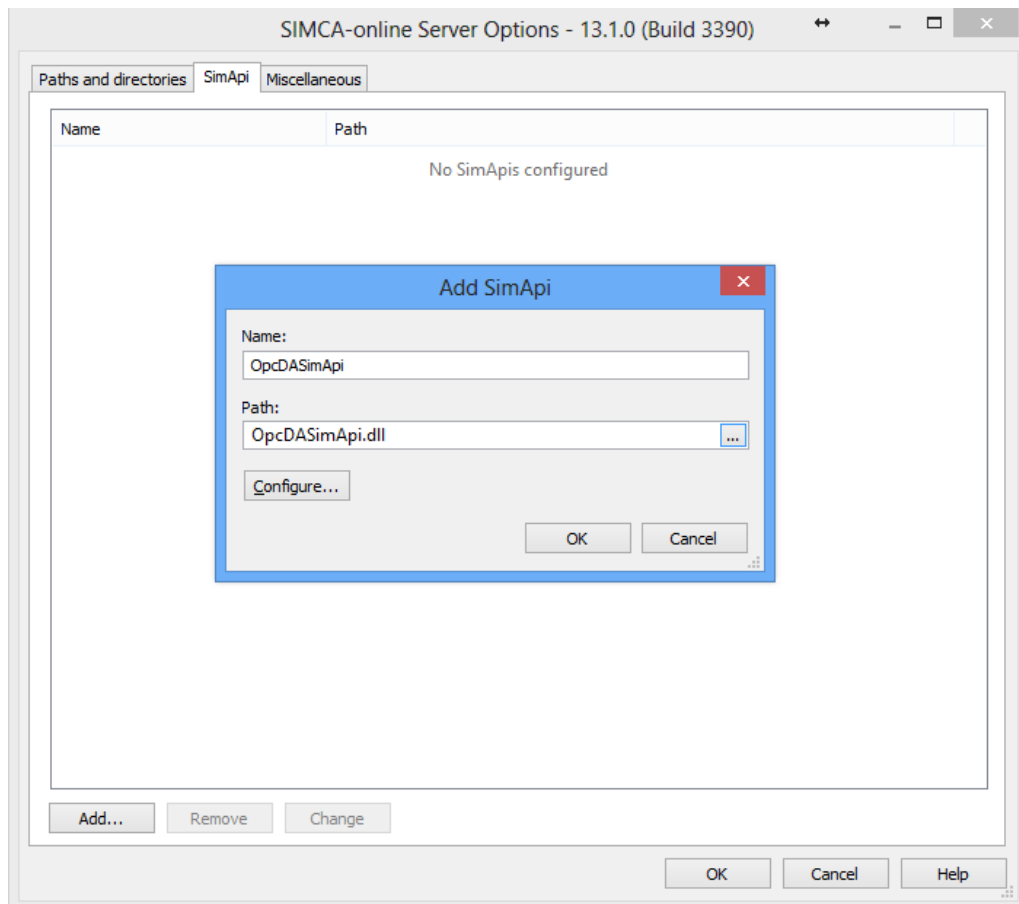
SIMCA-online Server Options - 13.1.0 (Build 3390)

Paths and directories | SimApi | Miscellaneous

| Name | Path |
|---|---|

No SimApis configured

Add SimApi

Name:
OpcDASimApi

Path:
OpcDASimApi.dll
...

Configure...

OK
Cancel

Add...
Remove
Change

OK
Cancel
Help